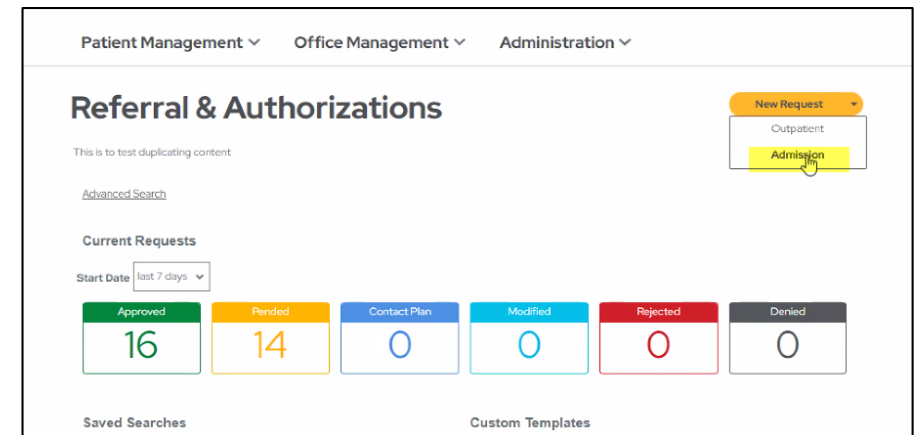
Patient Management ⌄ Office Management ⌄ Administration ⌄

Referral & Authorizations

New Request

Outpatient

Admission

This is to test duplicating content

Advanced Search

Current Requests

Start Date last 7 days

| Approved | Pended | Contact Plan | Modified | Rejected | Denied |
|---|---|---|---|---|---|
| 16 | 14 | 0 | 0 | 0 | 0 |

Saved Searches

Custom Templates